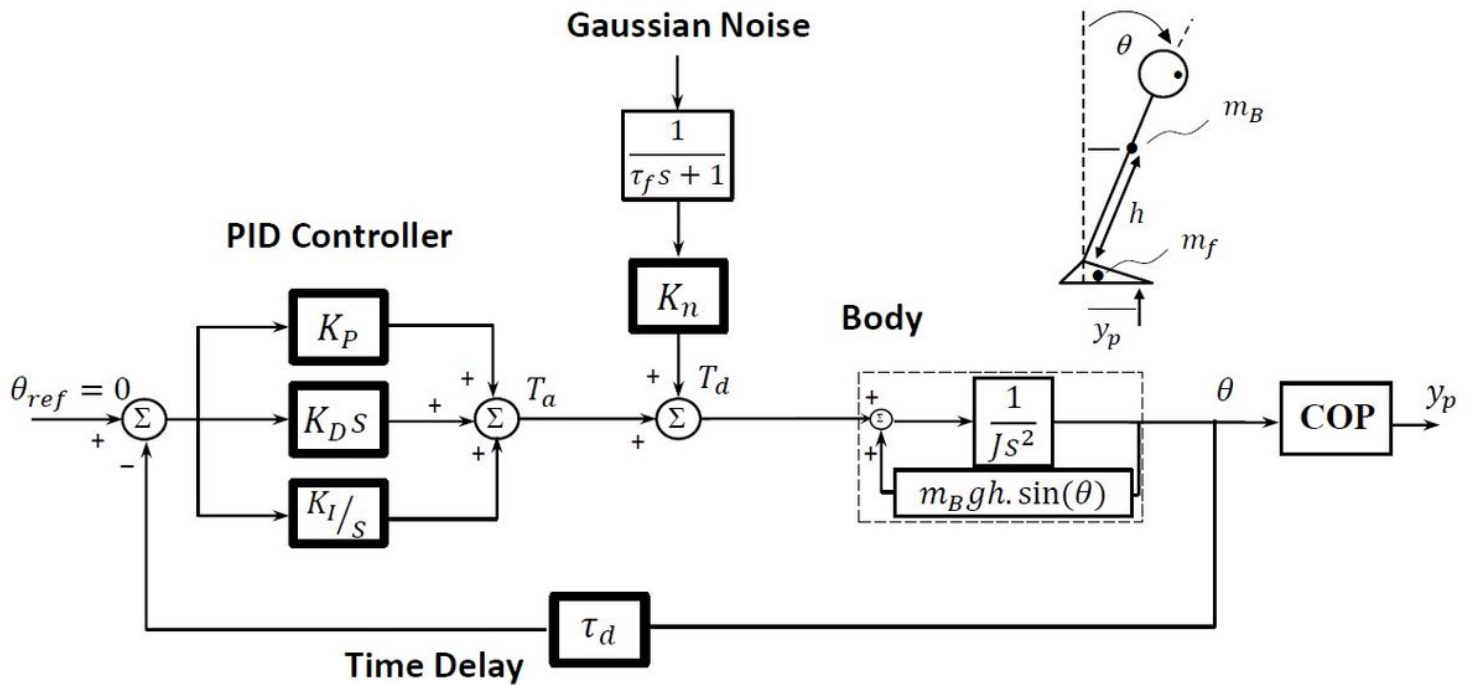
Gaussian Noise

$\theta$

$m_B$

$\frac{1}{\tau_f s + 1}$

$h$

PID Controller

$m_f$

$K_n$

Body

$y_p$

$K_P$

$\theta_{ref} = 0$

+

+

$T_a$

+

$T_d$

+

$\Sigma$

$K_D s$

$\Sigma$

$\Sigma$

$\Sigma$

$\frac{1}{Js^2}$

$\theta$

COP

$y_p$

+

−

+

+

+

$K_I/_s$

$m_B gh.\sin(\theta)$

$\tau_d$

Time Delay